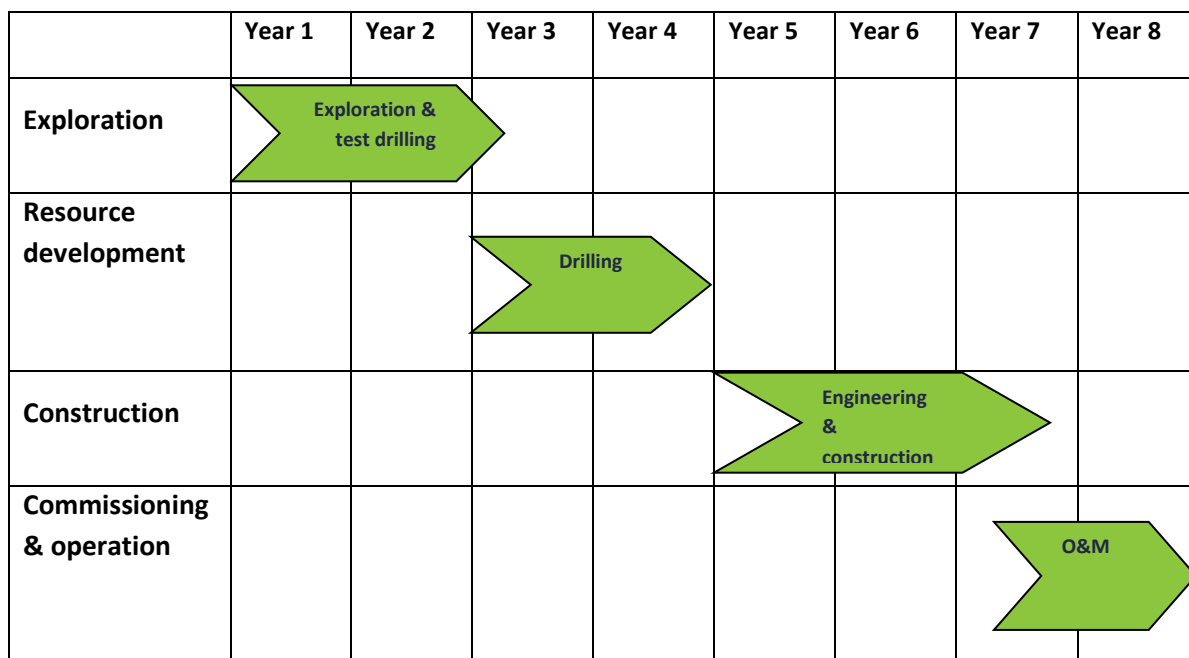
| | Year 1 | Year 2 | Year 3 | Year 4 | Year 5 | Year 6 | Year 7 | Year 8 |
|---|---|---|---|---|---|---|---|---|
| Exploration | Exploration & test drilling | | | | | | | |
| Resource development | | | Drilling | | | | | |
| Construction | | | | | Engineering & construction | | | |
| Commissioning & operation | | | | | | | O&M | |